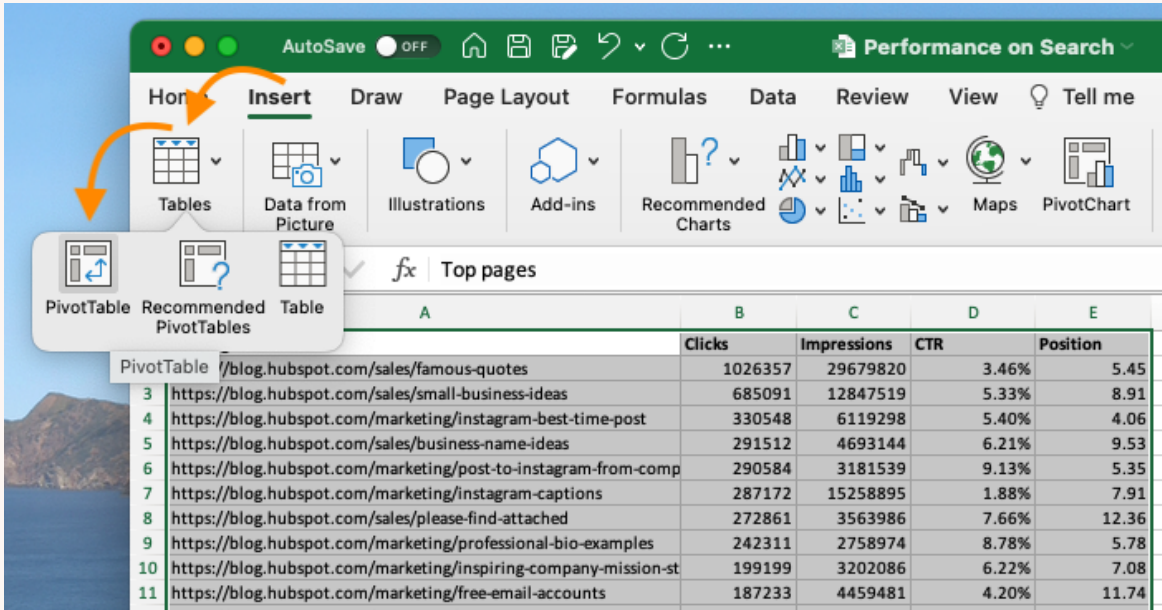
AutoSave OFF

Performance on Search

Hom Insert Draw Page Layout Formulas Data Review View Tell me

Tables

Data from Picture

Illustrations

Add-ins

Recommended Charts

Maps

PivotChart

PivotTable

Recommended PivotTables

Table

PivotTable

$fx$ Top pages

| | A | B | C | D | E |
|---|---|---|---|---|---|
| | | Clicks | Impressions | CTR | Position |
| | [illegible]//blog.hubspot.com/sales/famous-quotes | 1026357 | 29679820 | 3.46% | 5.45 |
| 3 | https://blog.hubspot.com/sales/small-business-ideas | 685091 | 12847519 | 5.33% | 8.91 |
| 4 | https://blog.hubspot.com/marketing/instagram-best-time-post | 330548 | 6119298 | 5.40% | 4.06 |
| 5 | https://blog.hubspot.com/sales/business-name-ideas | 291512 | 4693144 | 6.21% | 9.53 |
| 6 | https://blog.hubspot.com/marketing/post-to-instagram-from-comp | 290584 | 3181539 | 9.13% | 5.35 |
| 7 | https://blog.hubspot.com/marketing/instagram-captions | 287172 | 15258895 | 1.88% | 7.91 |
| 8 | https://blog.hubspot.com/sales/please-find-attached | 272861 | 3563986 | 7.66% | 12.36 |
| 9 | https://blog.hubspot.com/marketing/professional-bio-examples | 242311 | 2758974 | 8.78% | 5.78 |
| 10 | https://blog.hubspot.com/marketing/inspiring-company-mission-st | 199199 | 3202086 | 6.22% | 7.08 |
| 11 | https://blog.hubspot.com/marketing/free-email-accounts | 187233 | 4459481 | 4.20% | 11.74 |